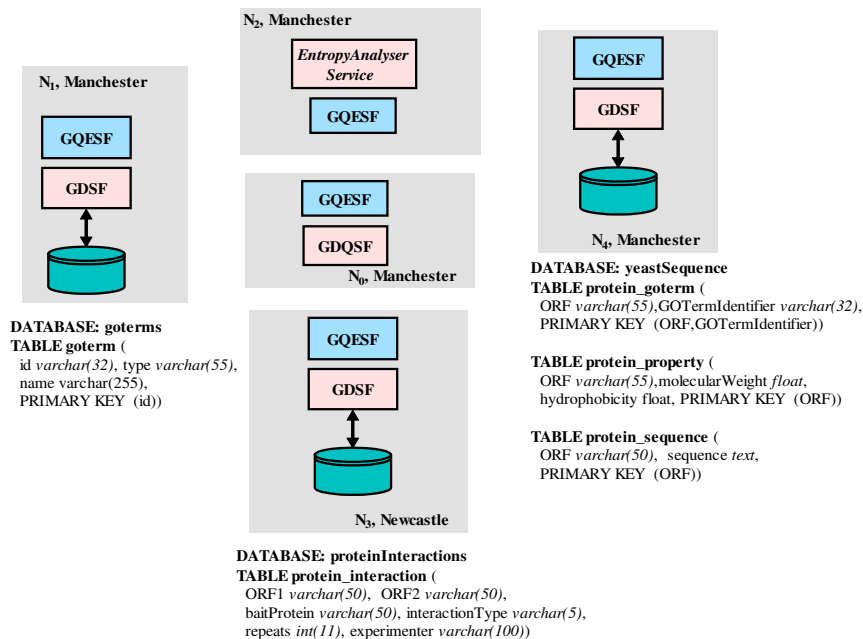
$N_1$, Manchester

GQESF

GDSF

DATABASE: goterms
TABLE goterm (
id varchar(32), type varchar(55),
name varchar(255),
PRIMARY KEY (id))

$N_2$, Manchester

EntropyAnalyser Service

GQESF

GQESF

GDQSF

$N_0$, Manchester

GQESF

GDSF

$N_3$, Newcastle

DATABASE: proteinInteractions
TABLE protein_interaction (
ORF1 varchar(50), ORF2 varchar(50),
baitProtein varchar(50), interactionType varchar(5),
repeats int(11), experimenter varchar(100))

GQESF

GDSF

$N_4$, Manchester

DATABASE: yeastSequence
TABLE protein_goterm (
ORF varchar(55),GOTermIdentifier varchar(32),
PRIMARY KEY (ORF,GOTermIdentifier))

TABLE protein_property (
ORF varchar(55),molecularWeight float,
hydrophobicity float, PRIMARY KEY (ORF))

TABLE protein_sequence (
ORF varchar(50), sequence text,
PRIMARY KEY (ORF))